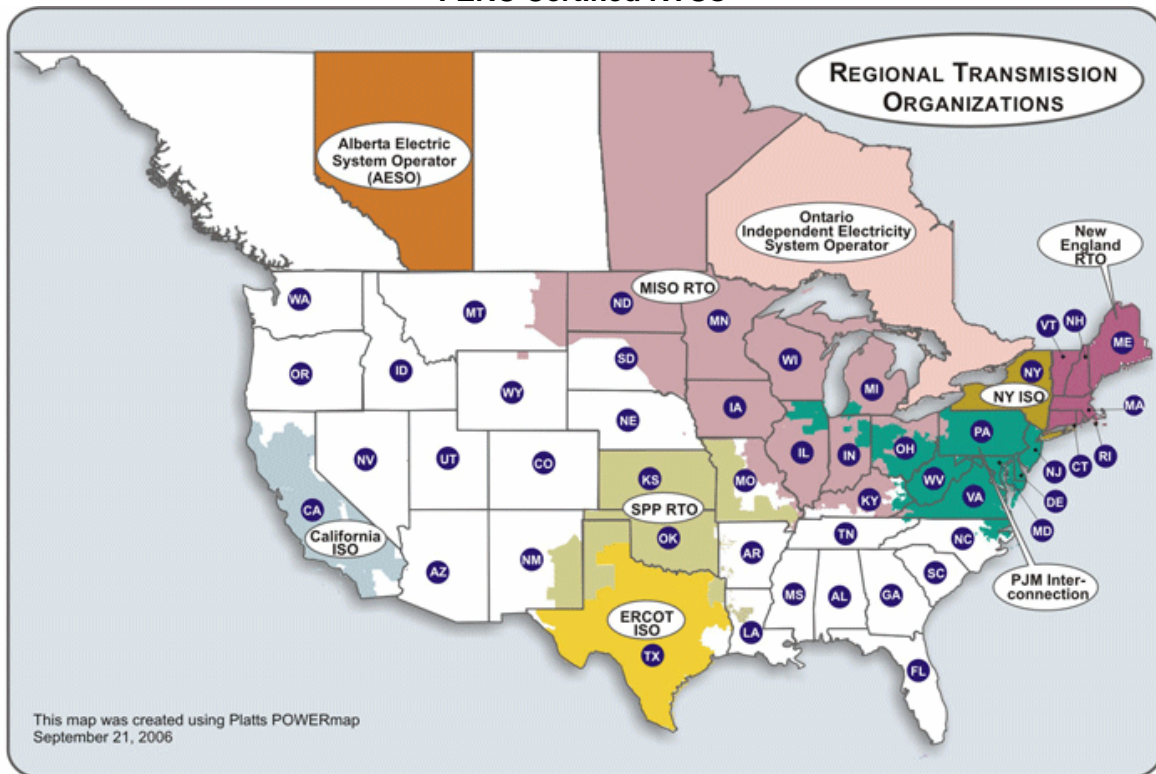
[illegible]

REGIONAL TRANSMISSION ORGANIZATIONS

Alberta Electric System Operator (AESO)

Ontario Independent Electricity System Operator

New England RTO

MISO RTO

NY ISO

SPP RTO

California ISO

ERCOT ISO

PJM Interconnection

WA
MT
ND
MN
OR
ID
SD
WI
VT
NH
ME
NY
MI
WY
IA
MA
NE
PA
NV
UT
CO
IL
IN
OH
CT
RI
NJ
KS
MO
WV
KY
VA
DE
MD
CA
OK
TN
NC
AR
AZ
NM
SC
MS
AL
GA
TX
LA
FL

This map was created using Platts POWERmap September 21, 2006